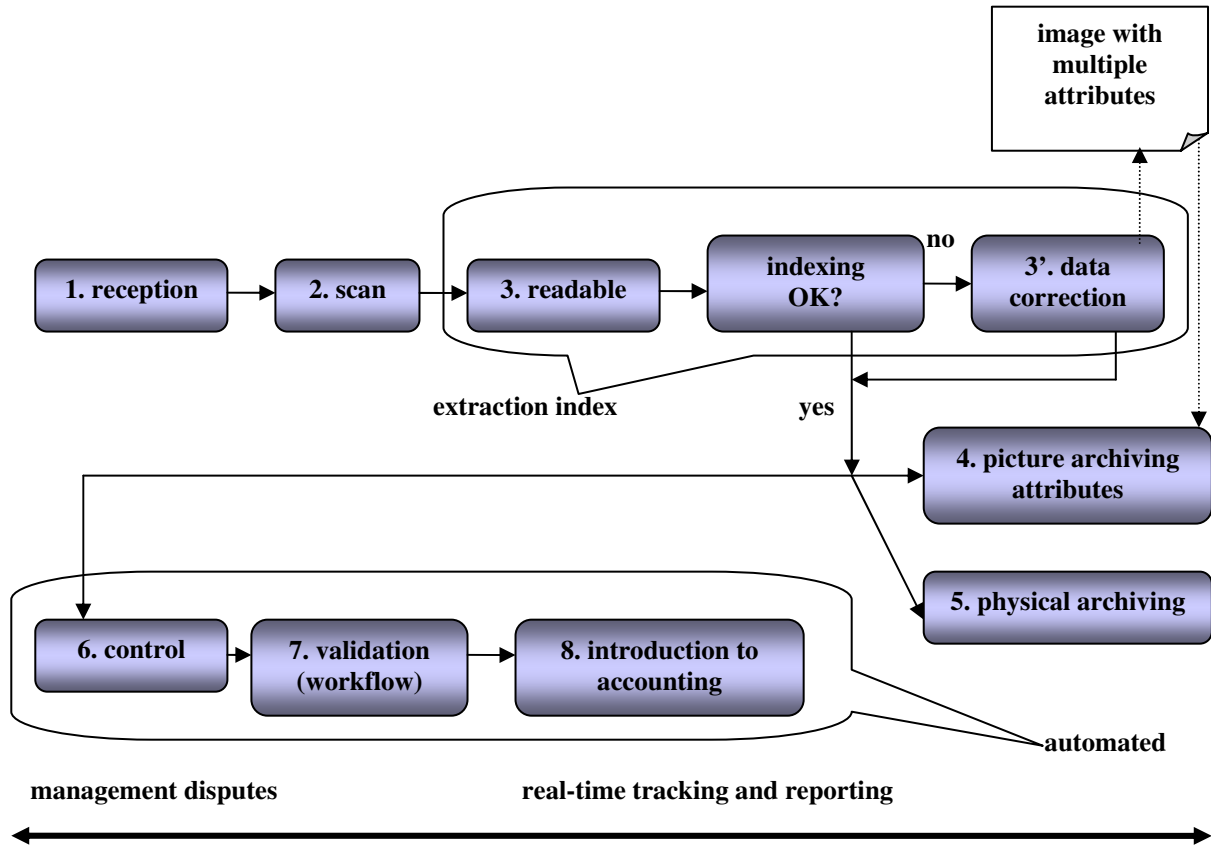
image with multiple attributes

1. reception

2. scan

3. readable

indexing OK?

no

3'. data correction

extraction index

yes

4. picture archiving attributes

5. physical archiving

6. control

7. validation (workflow)

8. introduction to accounting

automated

management disputes

real-time tracking and reporting